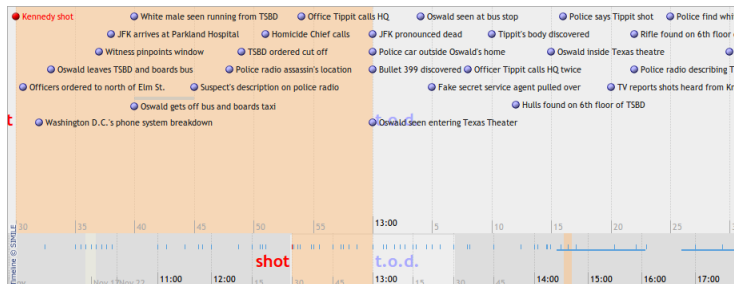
Kennedy shot
White male seen running from TSBD
Office Tippit calls HQ
Oswald seen at bus stop
Police says Tippit shot
Police find whi
JFK arrives at Parkland Hospital
Homicide Chief calls
JFK pronounced dead
Tippit's body discovered
Rifle found on 6th floor
Witness pinpoints window
TSBD ordered cut off
Police car outside Oswald's home
Oswald inside Texas theatre
Oswald leaves TSBD and boards bus
Police radio assassin's location
Bullet 399 discovered
Officer Tippit calls HQ twice
Police radio describing T
Officers ordered to north of Elm St.
Suspect's description on police radio
Fake secret service agent pulled over
TV reports shots heard from Kn
Oswald gets off bus and boards taxi
Hulls found on 6th floor of TSBD
Washington D.C.'s phone system breakdown
Oswald seen entering Texas Theater
t
t.o.d.
30 35 40 45 50 55 13:00 5 10 15 20 25
Timeline © SIMILE
shot
t.o.d.
Nov 17 Nov 22 11:00 12:00 14:00 15:00 16:00